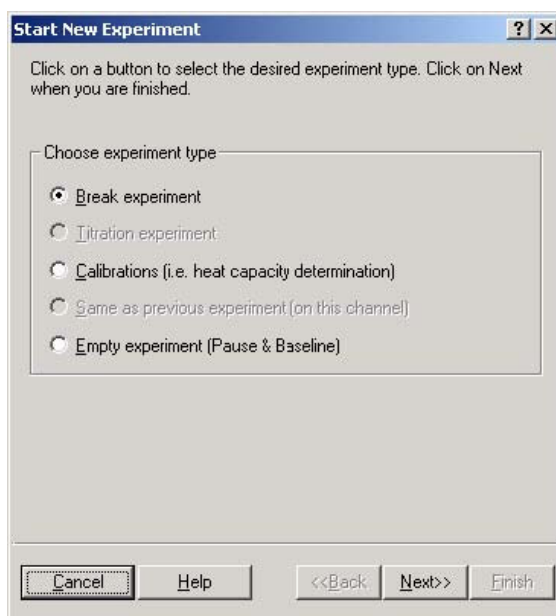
Start New Experiment

? X

Click on a button to select the desired experiment type. Click on Next when you are finished.

Choose experiment type

Break experiment

Titration experiment

Calibrations (i.e. heat capacity determination)

Same as previous experiment (on this channel)

Empty experiment (Pause & Baseline)

Cancel

Help

<<Back

Next>>

Finish